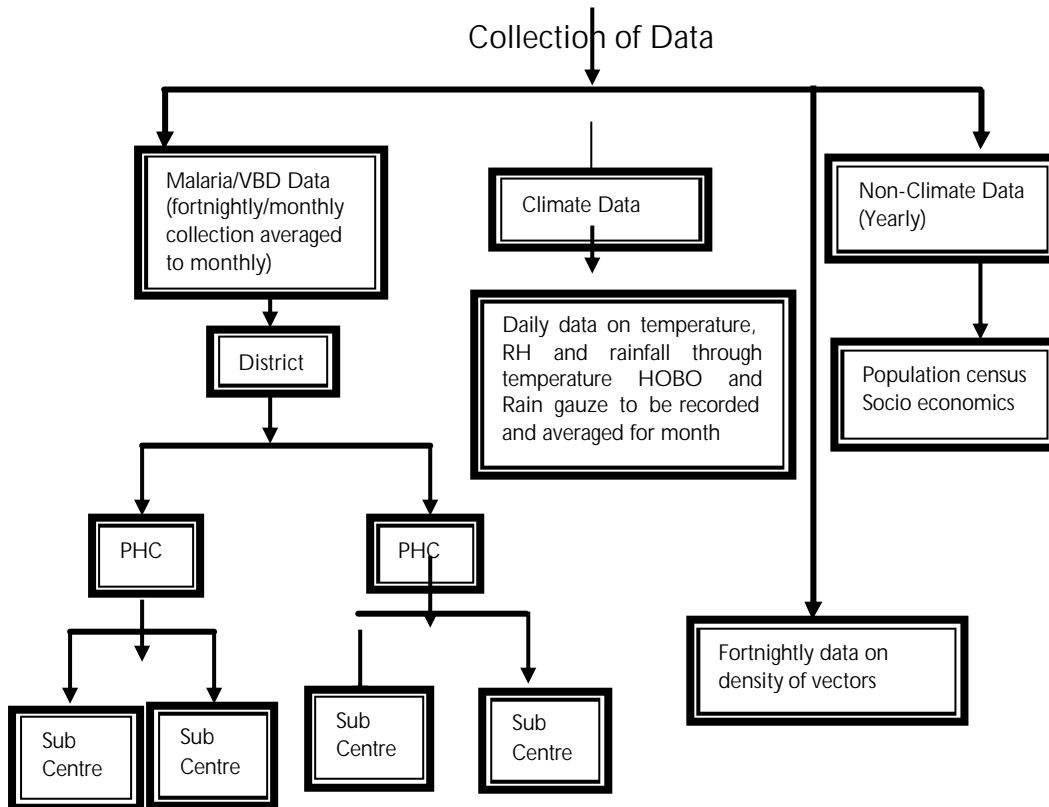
Collection of Data

Malaria/VBD Data (fortnightly/monthly collection averaged to monthly)

Climate Data

Non-Climate Data (Yearly)

Daily data on temperature, RH and rainfall through temperature HOBO and Rain gauze to be recorded and averaged for month

Population census Socio economics

District

PHC

PHC

Fortnightly data on density of vectors

Sub Centre

Sub Centre

Sub Centre

Sub Centre